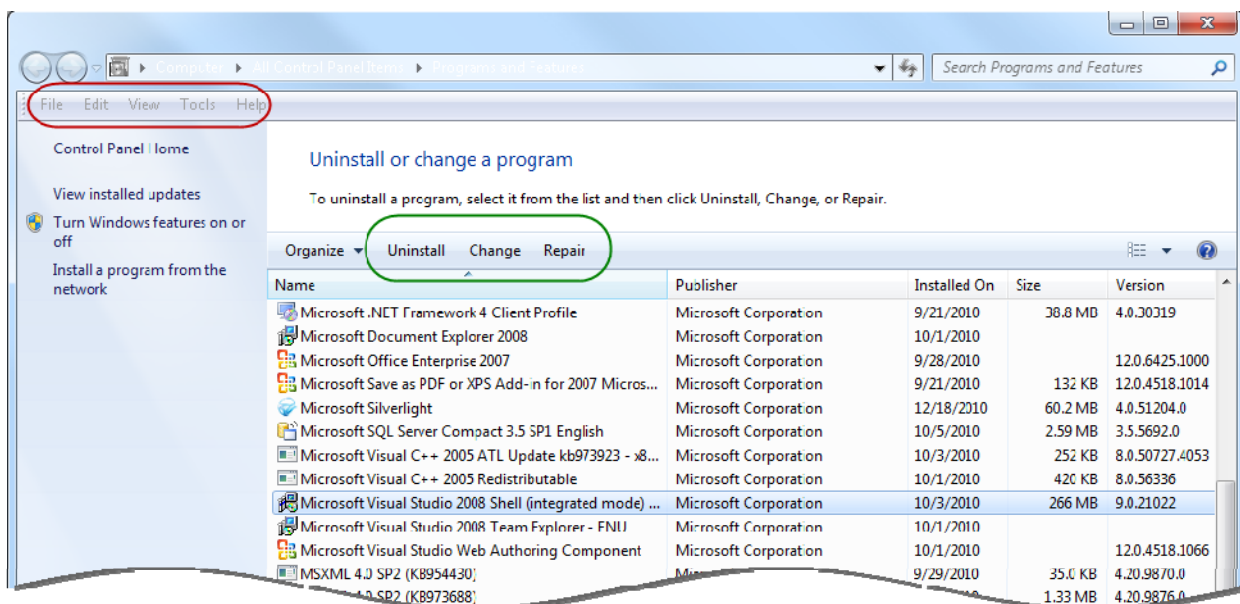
Computer ▸ All Control Panel Items ▸ Programs and Features

Search Programs and Features

File Edit View Tools Help

Control Panel Home

View installed updates

Turn Windows features on or off

Install a program from the network

Uninstall or change a program

To uninstall a program, select it from the list and then click Uninstall, Change, or Repair.

Organize ▾ Uninstall Change Repair

| Name | Publisher | Installed On | Size | Version |
|---|---|---|---|---|
| Microsoft .NET Framework 4 Client Profile | Microsoft Corporation | 9/21/2010 | 38.8 MB | 4.0.30319 |
| Microsoft Document Explorer 2008 | Microsoft Corporation | 10/1/2010 | | |
| Microsoft Office Enterprise 2007 | Microsoft Corporation | 9/28/2010 | | 12.0.6425.1000 |
| Microsoft Save as PDF or XPS Add-in for 2007 Micros... | Microsoft Corporation | 9/21/2010 | 132 KB | 12.0.4518.1014 |
| Microsoft Silverlight | Microsoft Corporation | 12/18/2010 | 60.2 MB | 4.0.51204.0 |
| Microsoft SQL Server Compact 3.5 SP1 English | Microsoft Corporation | 10/5/2010 | 2.59 MB | 3.5.5692.0 |
| Microsoft Visual C++ 2005 ATL Update kb973923 - x8... | Microsoft Corporation | 10/3/2010 | 252 KB | 8.0.50727.4053 |
| Microsoft Visual C++ 2005 Redistributable | Microsoft Corporation | 10/1/2010 | 420 KB | 8.0.56336 |
| Microsoft Visual Studio 2008 Shell (integrated mode) ... | Microsoft Corporation | 10/3/2010 | 266 MB | 9.0.21022 |
| Microsoft Visual Studio 2008 Team Explorer - ENU | Microsoft Corporation | 10/1/2010 | | |
| Microsoft Visual Studio Web Authoring Component | Microsoft Corporation | 10/1/2010 | | 12.0.4518.1066 |
| MSXML 4.0 SP2 (KB954430) | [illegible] | 9/29/2010 | 35.0 KB | 4.20.9870.0 |
| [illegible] 4.0 SP2 (KB973688) | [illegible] | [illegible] | 1.33 MB | 4.20.9876.0 |